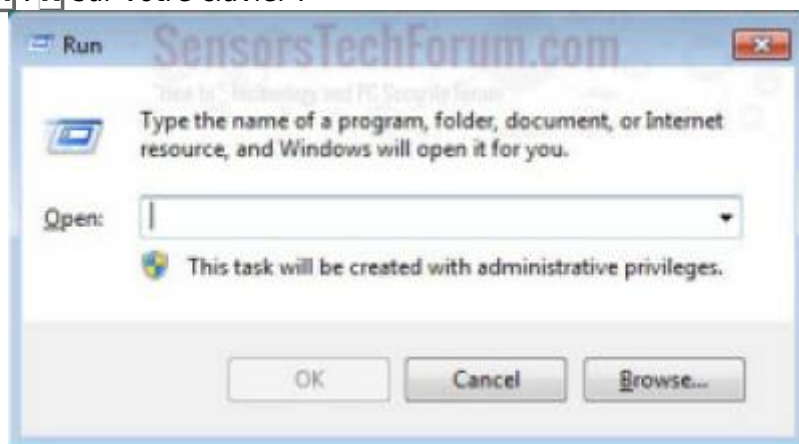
R sur votre clavier :

Run

SensorsTechForum.com

"How to" Technology and PC Security Forum

Type the name of a program, folder, document, or Internet resource, and Windows will open it for you.

Open:

This task will be created with administrative privileges.

OK

Cancel

Browse...